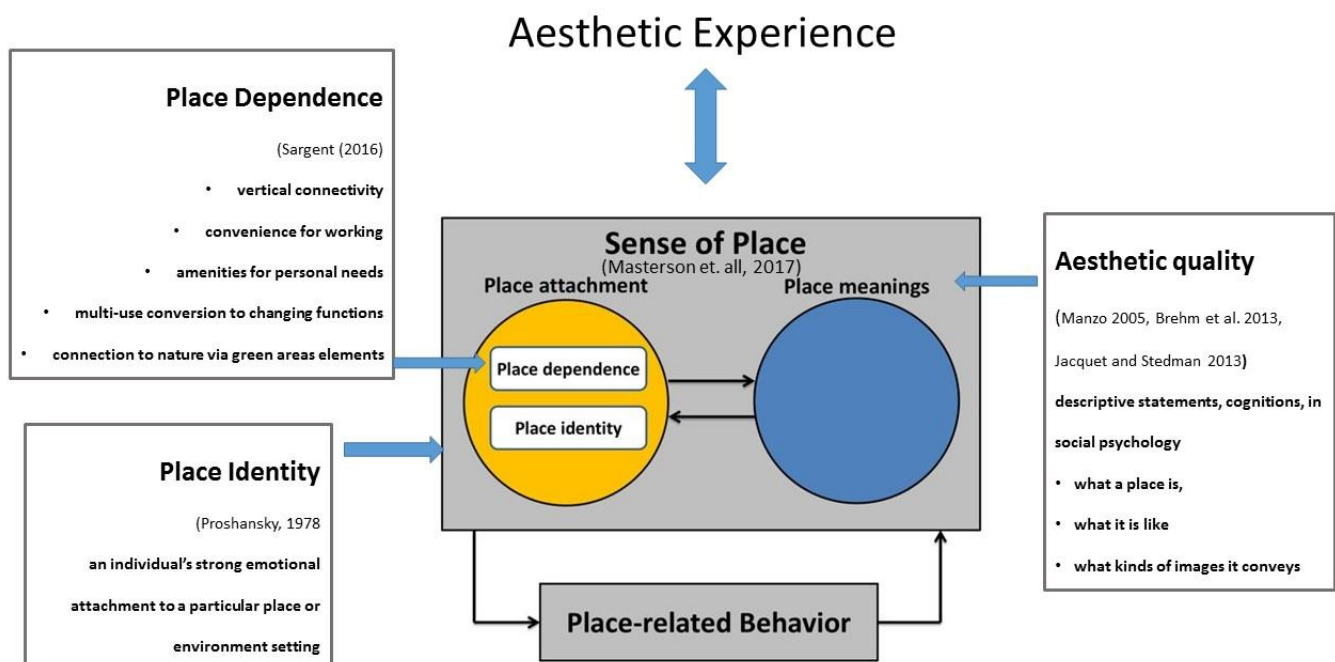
Aesthetic Experience

Place Dependence

(Sargent (2016)

- vertical connectivity
- convenience for working
- amenities for personal needs
- multi-use conversion to changing functions
- connection to nature via green areas elements

Sense of Place
(Masterson et. all, 2017)

Place attachment

Place meanings

Place dependence

Place identity

Aesthetic quality

(Manzo 2005, Brehm et al. 2013, Jacquet and Stedman 2013)

descriptive statements, cognitions, in social psychology

- what a place is,
- what it is like
- what kinds of images it conveys

Place Identity

(Proshansky, 1978

an individual's strong emotional attachment to a particular place or environment setting

Place-related Behavior